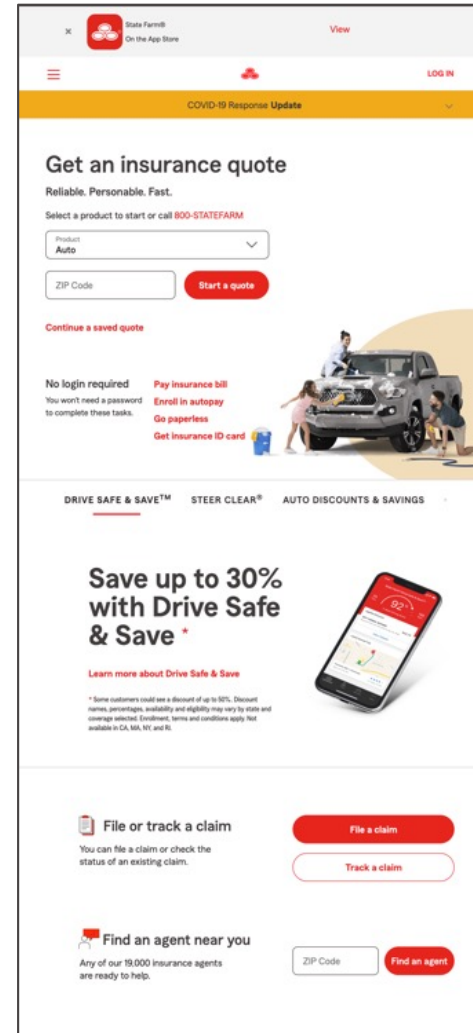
×

State Farm®
On the App Store

View

LOG IN

COVID-19 Response **Update**

Get an insurance quote

Reliable. Personable. Fast.

Select a product to start or call 800-STATEFARM

Product
Auto

ZIP Code

Start a quote

Continue a saved quote

No login required
You won't need a password to complete these tasks.

Pay insurance bill
Enroll in autopay
Go paperless
Get insurance ID card

DRIVE SAFE & SAVE™ STEER CLEAR® AUTO DISCOUNTS & SAVINGS

Save up to 30% with Drive Safe & Save *

Learn more about Drive Safe & Save

* Some customers could see a discount of up to 30%. Discount names, percentages, availability and eligibility may vary by state and coverage selected. Enrollment, terms and conditions apply. Not available in CA, MA, NY, and RI.

92

File or track a claim

You can file a claim or check the status of an existing claim.

File a claim

Track a claim

Find an agent near you

Any of our 19,000 insurance agents are ready to help.

ZIP Code

Find an agent